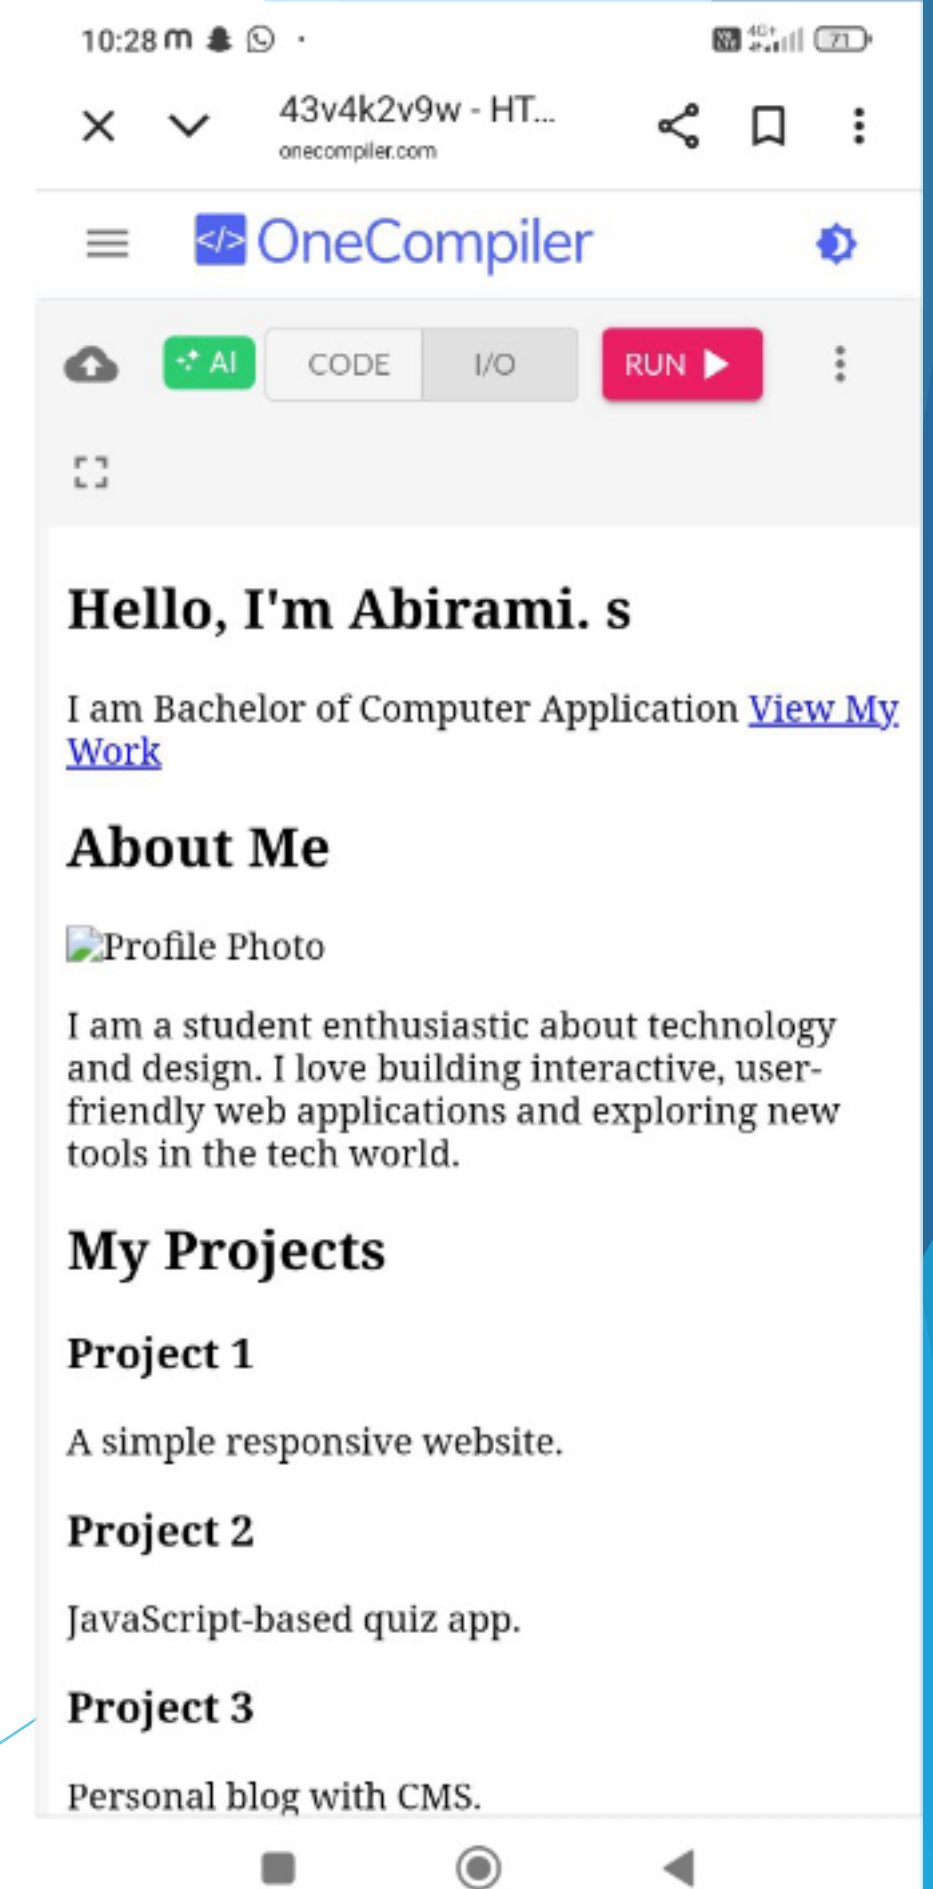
10:28 m

43v4k2v9w - HT...
onecompiler.com

OneCompiler

AI CODE I/O RUN

# Hello, I'm Abirami. s

I am Bachelor of Computer Application View My Work

# About Me

Profile Photo

I am a student enthusiastic about technology and design. I love building interactive, user-friendly web applications and exploring new tools in the tech world.

# My Projects

## Project 1

A simple responsive website.

## Project 2

JavaScript-based quiz app.

## Project 3

Personal blog with CMS.